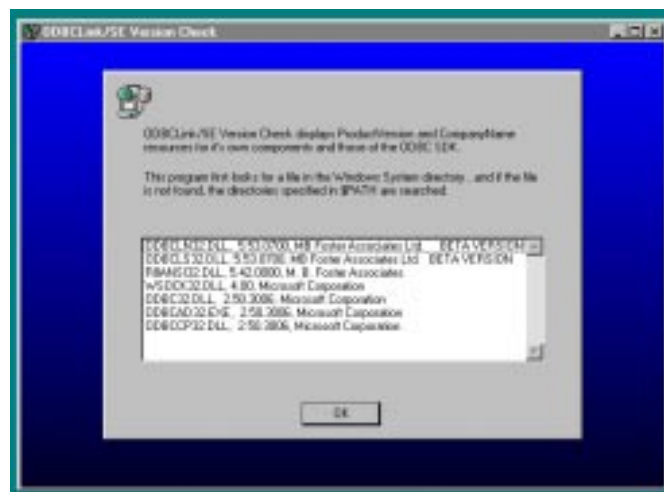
ODBCLink/SE Version Check

ODBCLink/SE Version Check displays ProductVersion and CompanyName resources for it's own components and those of the ODBC SDK.

This program first looks for a file in the Windows System directory...and if the file is not found, the directories specified in $PATH are searched.

ODBCLN32.DLL, 5.53.0700, MB Foster Associates Ltd. BETA VERSION
ODBCLS32.DLL, 5.53.0700, MB Foster Associates Ltd. BETA VERSION
RMANS032.DLL, 5.42.0800, M. B. Foster Associates
WSOCK32.DLL, 4.00, Microsoft Corporation
ODBC32.DLL, 2.50.3006, Microsoft Corporation
ODBCAD32.EXE, 2.50.3006, Microsoft Corporation
ODBCCP32.DLL, 2.50.3006, Microsoft Corporation

OK